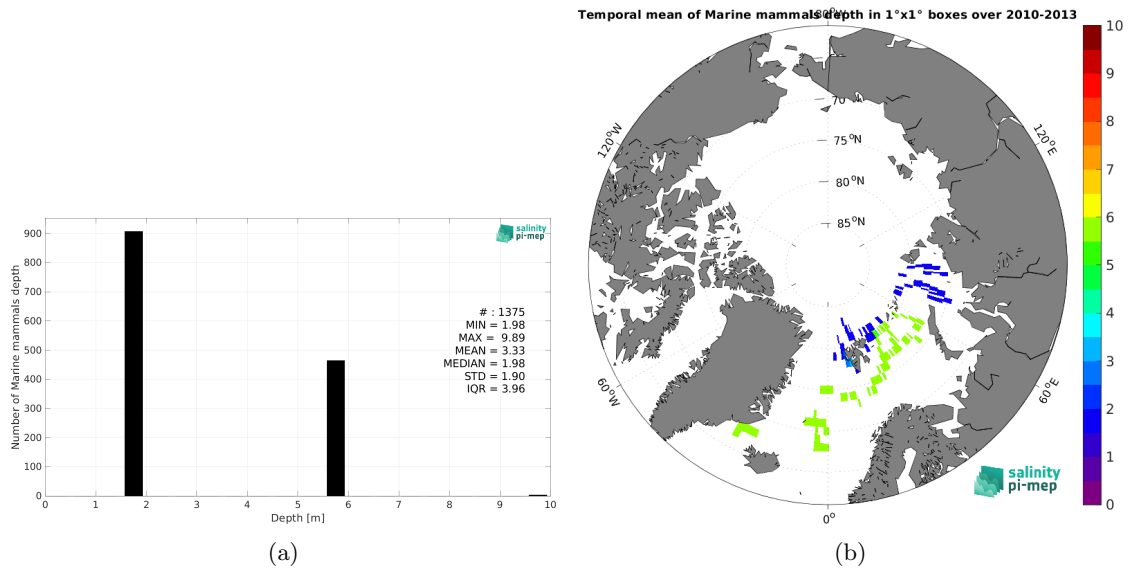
salinity
pi-mep

Number of Marine mammals depth

900
800
700
600
500
400
300
200
100
0

0 1 2 3 4 5 6 7 8 9 10

Depth [m]

# : 1375
MIN = 1.98
MAX = 9.89
MEAN = 3.33
MEDIAN = 1.98
STD = 1.90
IQR = 3.96

(a)

Temporal mean of Marine mammals depth in 1°x1° boxes over 2010-2013

180°W

70°N
75°N
80°N
85°N

120°W
120°E
60°W
60°E
0°

salinity
pi-mep

10
9
8
7
6
5
4
3
2
1
0

(b)